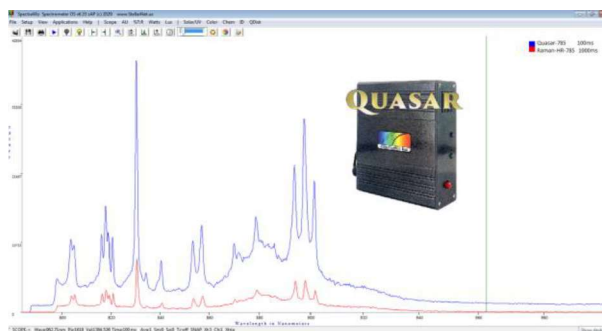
SpectraWiz Spectrometer OS v6.23 x64 (c) 2020 www.StellarNet.us

File Setup View Applications Help | Scope A/U %T/R Watts Lux | Solar/UV Color Chem ID QDive

Quasar-785 100ms
Raman-HR-785 1000ms

QUASAR

Wavelength in Nanometers

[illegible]